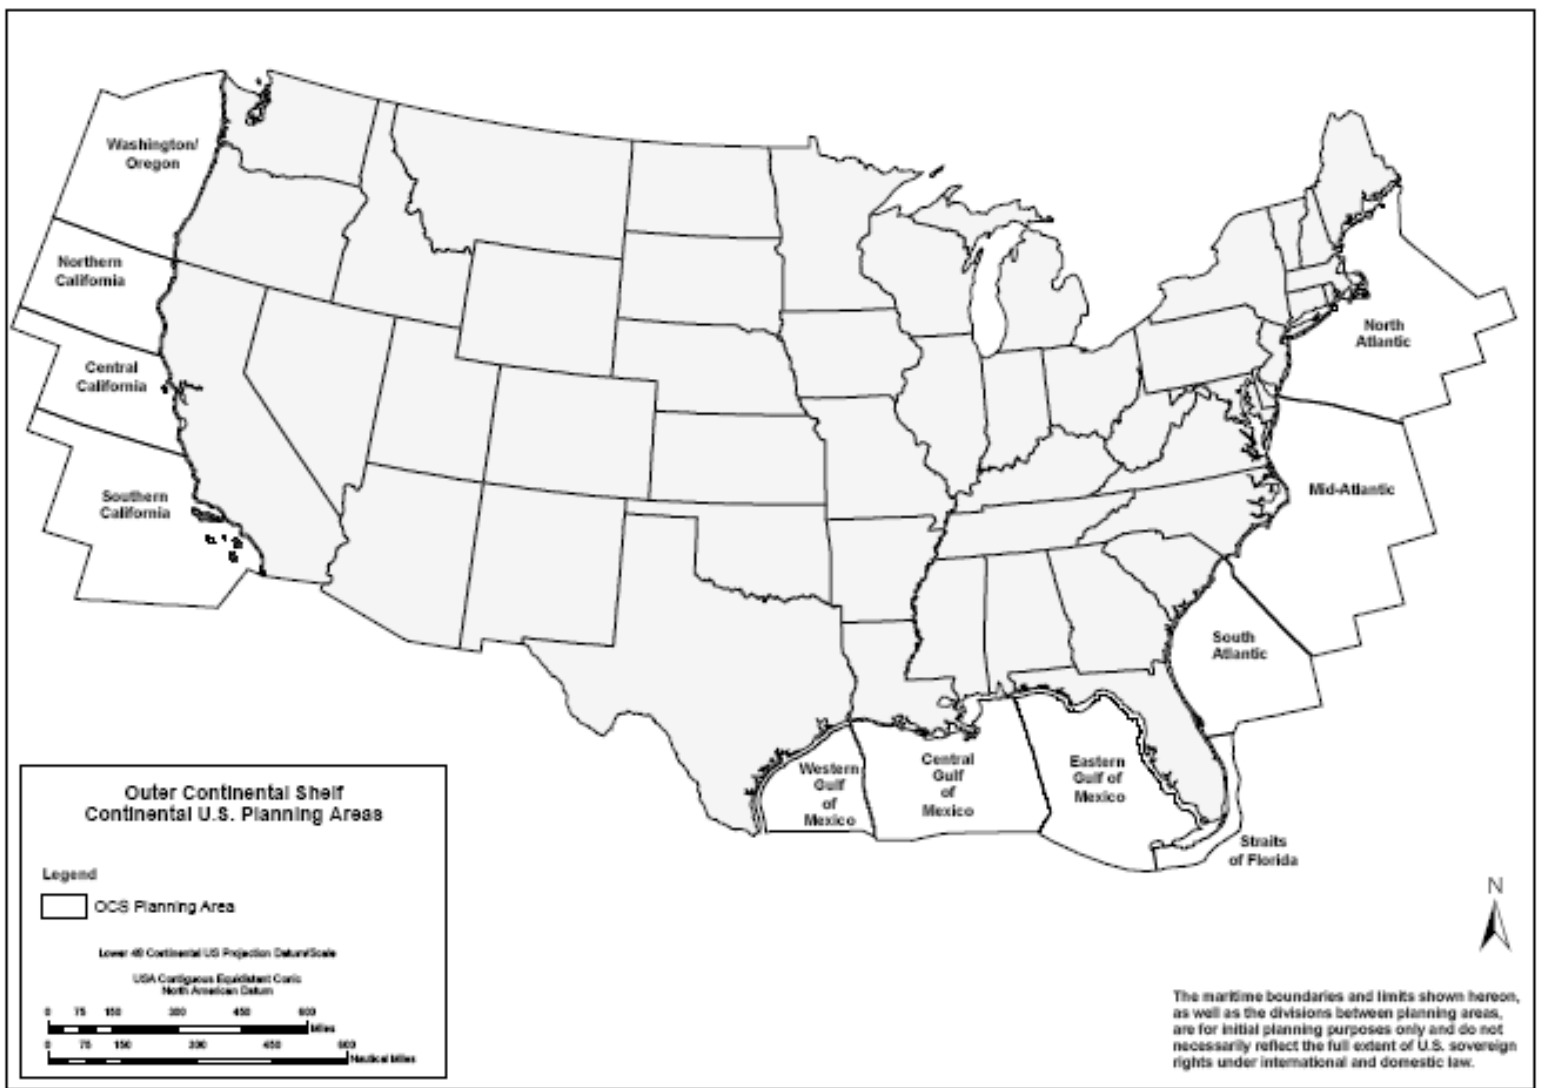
Washington/ Oregon

Northern California

Central California

Southern California

North Atlantic

Mid-Atlantic

South Atlantic

Western Gulf of Mexico

Central Gulf of Mexico

Eastern Gulf of Mexico

Straits of Florida

Outer Continental Shelf
Continental U.S. Planning Areas

Legend

OCS Planning Area

Lower 48 Continental US Projection Datum/Scale

USA Contiguous Equidistant Conic
North American Datum

0 75 150 300 450 600 Miles

0 75 150 300 450 600 Nautical Miles

N

The maritime boundaries and limits shown hereon, as well as the divisions between planning areas, are for initial planning purposes only and do not necessarily reflect the full extent of U.S. sovereign rights under international and domestic law.